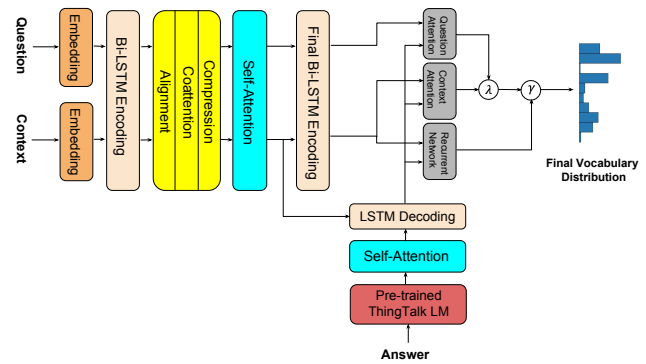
Question
Context
Embedding
Embedding
Bi-LSTM Encoding
Alignment
Coattention
Compression
Self-Attention
Final Bi-LSTM Encoding
Question Attention
Context Attention
Recurrent Network
$\lambda$
$\gamma$
Final Vocabulary Distribution
LSTM Decoding
Self-Attention
Pre-trained ThingTalk LM
Answer